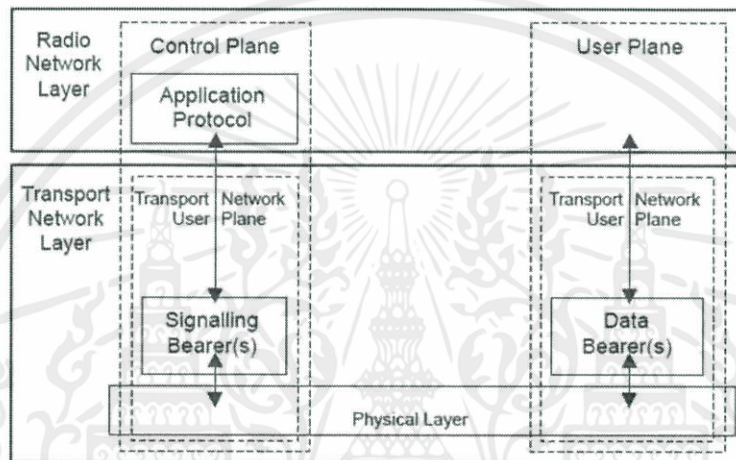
Radio Network Layer

Control Plane

User Plane

Application Protocol

Transport Network Layer

Transport Network User Plane

Transport Network User Plane

Signalling Bearer(s)

Data Bearer(s)

Physical Layer